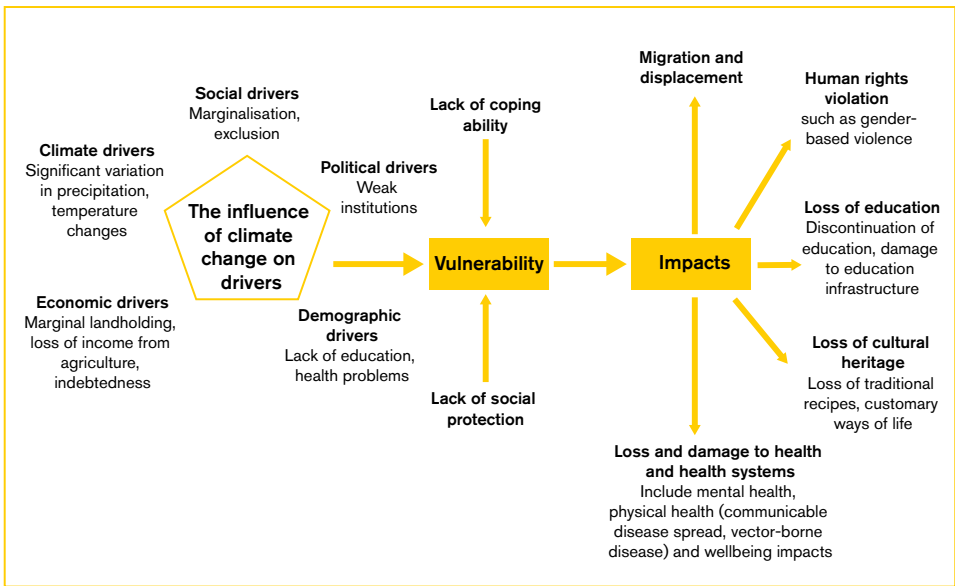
Social drivers
Marginalisation, exclusion

Climate drivers
Significant variation in precipitation, temperature changes

Political drivers
Weak institutions

The influence of climate change on drivers

Economic drivers
Marginal landholding, loss of income from agriculture, indebtedness

Demographic drivers
Lack of education, health problems

Lack of coping ability

Vulnerability

Lack of social protection

Impacts

Migration and displacement

Human rights violation
such as gender-based violence

Loss of education
Discontinuation of education, damage to education infrastructure

Loss of cultural heritage
Loss of traditional recipes, customary ways of life

Loss and damage to health and health systems
Include mental health, physical health (communicable disease spread, vector-borne disease) and wellbeing impacts